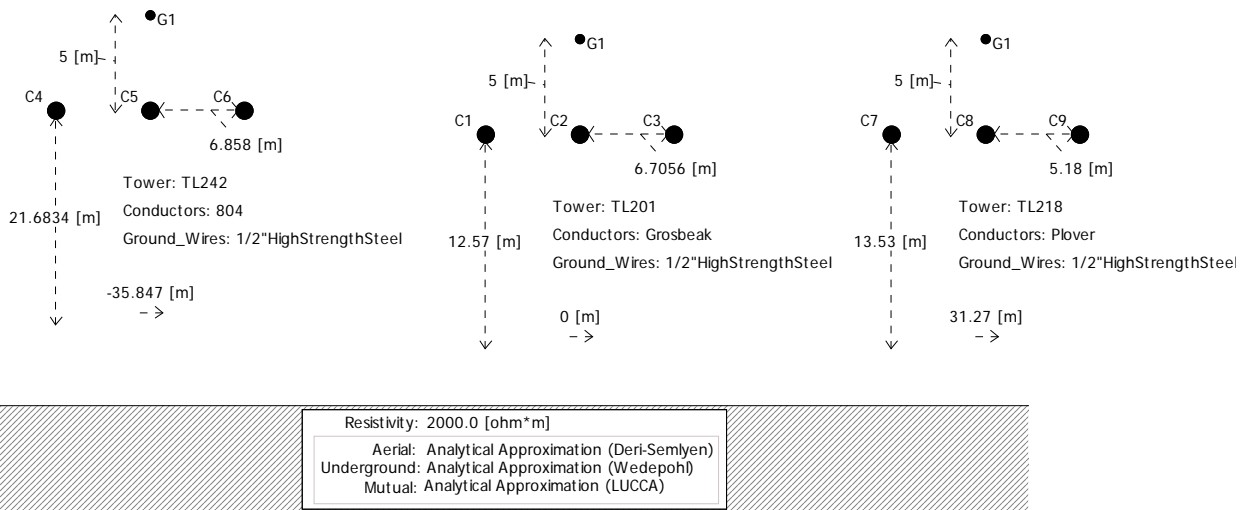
G1

5 [m]

C4

C5

C6

6.858 [m]

Tower: TL242

Conductors: 804

Ground_Wires: 1/2"HighStrengthSteel

21.6834 [m]

-35.847 [m]

G1

5 [m]

C1

C2

C3

6.7056 [m]

Tower: TL201

Conductors: Grosbeak

Ground_Wires: 1/2"HighStrengthSteel

12.57 [m]

0 [m]

G1

5 [m]

C7

C8

C9

5.18 [m]

Tower: TL218

Conductors: Plover

Ground_Wires: 1/2"HighStrengthSteel

13.53 [m]

31.27 [m]

Resistivity: 2000.0 [ohm*m]

Aerial: Analytical Approximation (Deri-Semlyen)
Underground: Analytical Approximation (Wedepohl)
Mutual: Analytical Approximation (LUCCA)